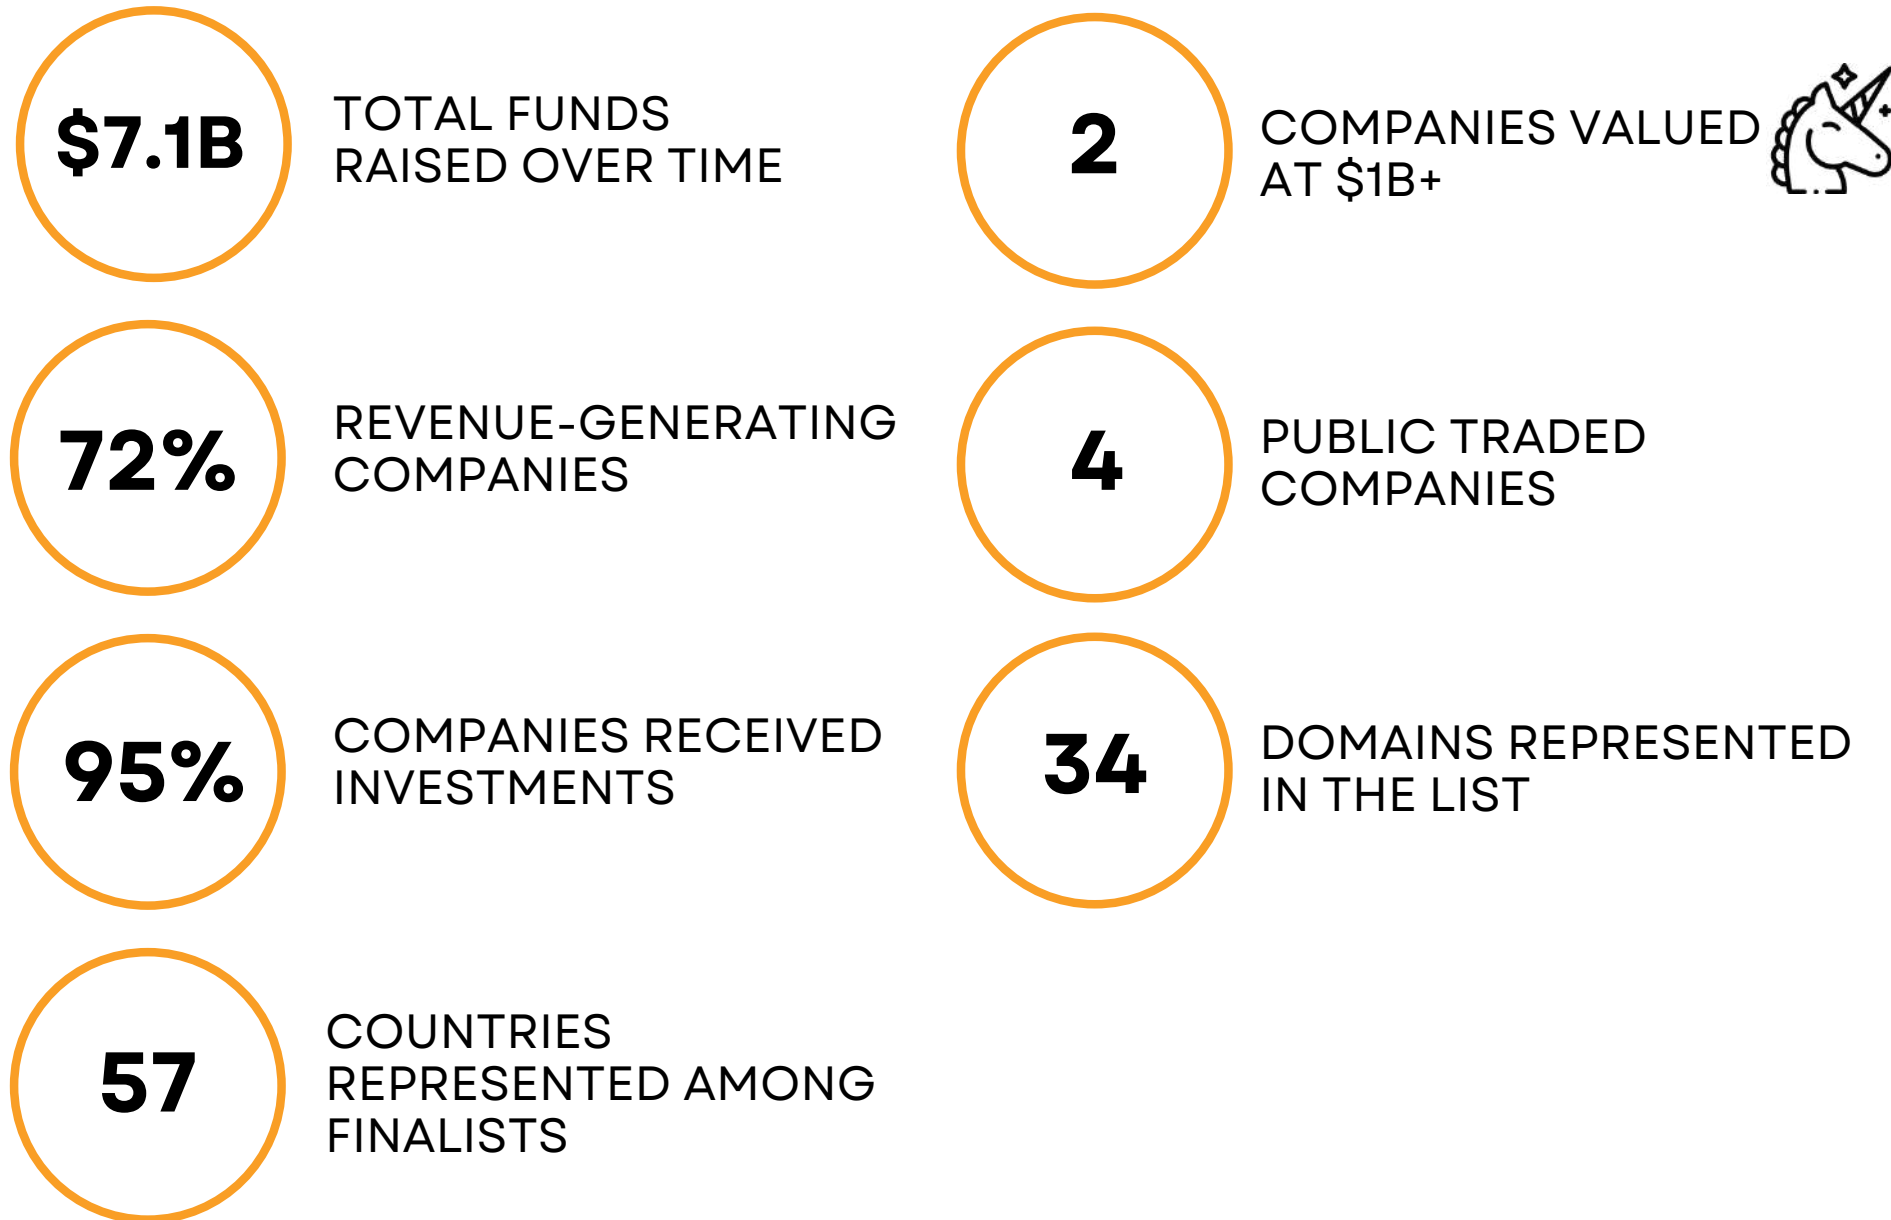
$7.1B
TOTAL FUNDS RAISED OVER TIME

72%
REVENUE-GENERATING COMPANIES

95%
COMPANIES RECEIVED INVESTMENTS

57
COUNTRIES REPRESENTED AMONG FINALISTS

2
COMPANIES VALUED AT $1B+

4
PUBLIC TRADED COMPANIES

34
DOMAINS REPRESENTED IN THE LIST